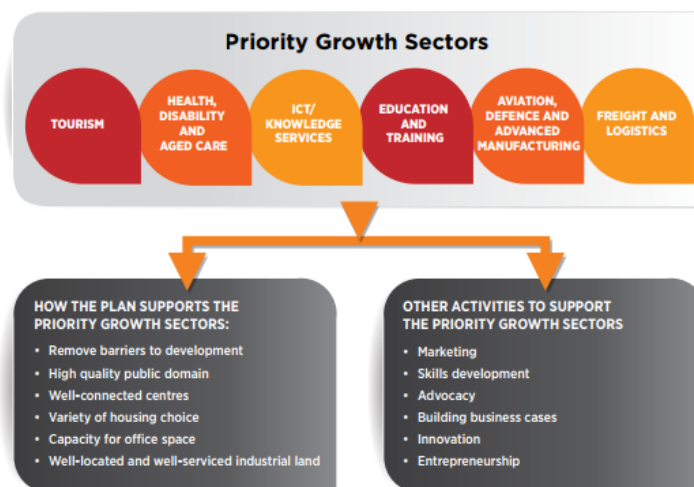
Priority Growth Sectors

TOURISM

HEALTH, DISABILITY AND AGED CARE

ICT/ KNOWLEDGE SERVICES

EDUCATION AND TRAINING

AVIATION, DEFENCE AND ADVANCED MANUFACTURING

FREIGHT AND LOGISTICS

HOW THE PLAN SUPPORTS THE PRIORITY GROWTH SECTORS:

• Remove barriers to development
• High quality public domain
• Well-connected centres
• Variety of housing choice
• Capacity for office space
• Well-located and well-serviced industrial land

OTHER ACTIVITIES TO SUPPORT THE PRIORITY GROWTH SECTORS

• Marketing
• Skills development
• Advocacy
• Building business cases
• Innovation
• Entrepreneurship